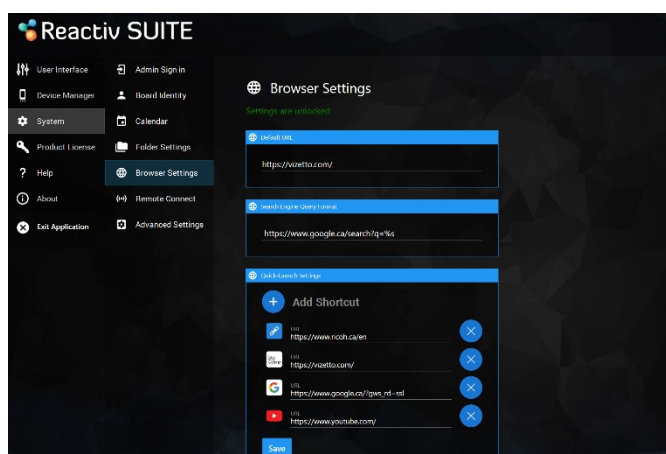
Reactiv SUITE

User Interface
Device Manager
System
Product License
Help
About
Exit Application

Admin Sign in
Board Identity
Calendar
Folder Settings
Browser Settings
Remote Connect
Advanced Settings

Browser Settings

Settings are unlocked

Default URL

https://vizetto.com/

Search Engine Query Format

https://www.google.ca/search?q=%s

Quick Launch Settings

Add Shortcut

URL
https://www.ricoh.ca/en

URL
https://vizetto.com/

URL
https://www.google.ca/?gws_rd=ssl

URL
https://www.youtube.com/

Save